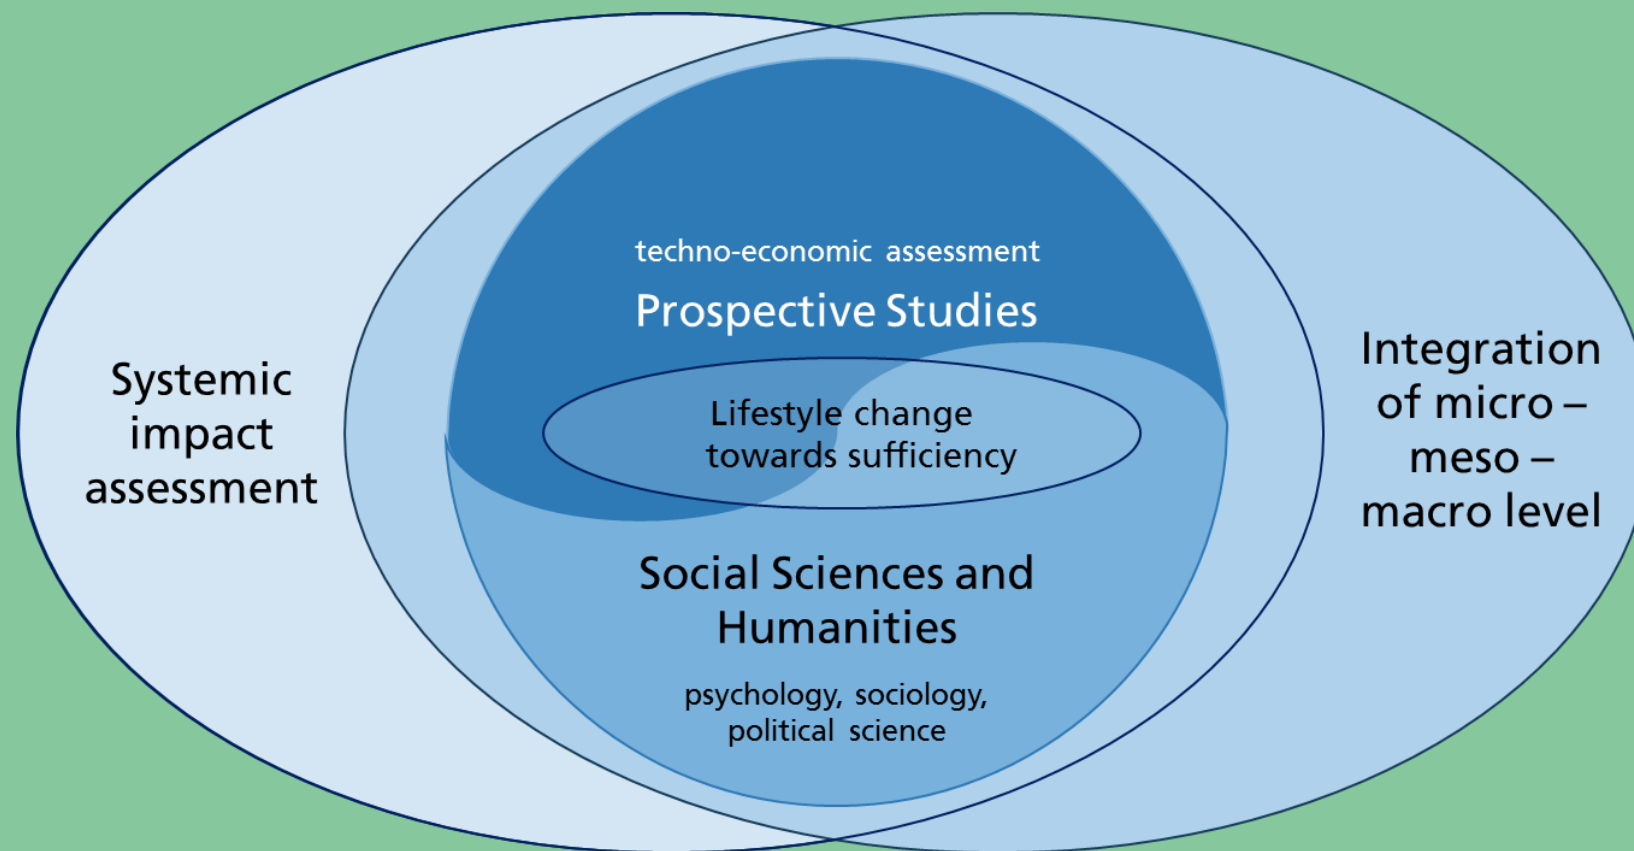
Systemic impact assessment

techno-economic assessment

Prospective Studies

Lifestyle change towards sufficiency

Social Sciences and Humanities

psychology, sociology, political science

Integration of micro – meso – macro level